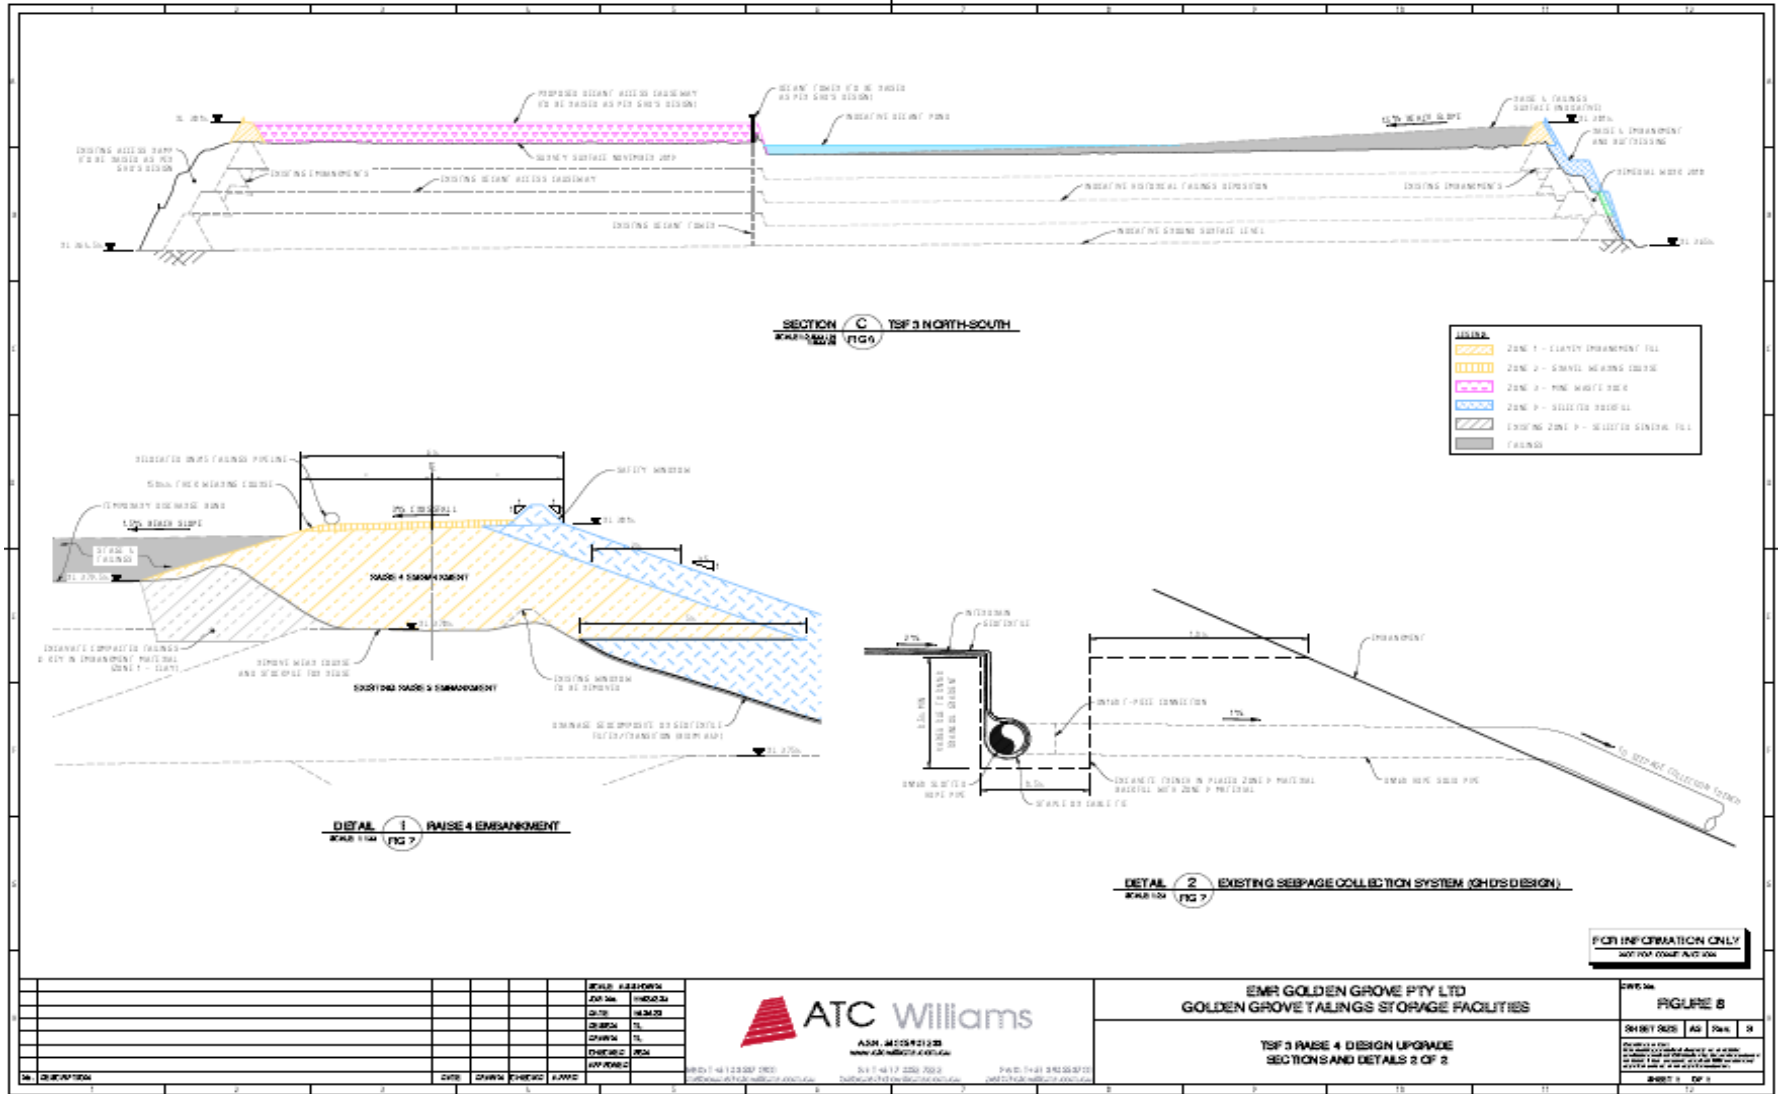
PROPOSED DECANT ACCESS CAUSEWAY (TO BE RAISED AS PER GHD'S DESIGN)

DECANT TOWER (TO BE RAISED AS PER GHD'S DESIGN)

INDICATIVE DECANT POND

1.5% BEACH SLOPE

EXISTING ACCESS RAMP (TO BE RAISED AS PER GHD'S DESIGN)

EXISTING EMBANKMENT

EXISTING DECANT ACCESS CAUSEWAY

INDICATIVE HISTORICAL TAILINGS DEPOSITION

EXISTING EMBANKMENT

EXISTING DECANT TOWER

INDICATIVE GROUND SURFACE LEVEL

SECTION C TSF 3 NORTH-SOUTH
FIG 6

LEGEND
ZONE 1 - CLAYEY EMBANKMENT FILL
ZONE 2 - GRAVEL WEARING COURSE
ZONE 3 - MINE WASTE ROCK
ZONE 4 - SELECTED ROCKFILL
EXISTING ZONE 4 - SELECTED GENERAL FILL
TAILINGS

DEDICATED GRADE TAILINGS PIPELINE

TEMPORARY DISCHARGE BUND

1.5% BEACH SLOPE

SAFETY WINDROW

RAISE 4 EMBANKMENT

EXISTING RAISE 3 EMBANKMENT

EXISTING WINDROW TO BE REMOVED

DETAIL 1 RAISE 4 EMBANKMENT
FIG 7

EMBANKMENT

DETAIL 2 EXISTING SEEPAGE COLLECTION SYSTEM (GHD'S DESIGN)
FIG 7

FOR INFORMATION ONLY

ATC Williams

EMR GOLDEN GROVE PTY LTD
GOLDEN GROVE TAILINGS STORAGE FACILITIES

TSF 3 RAISE 4 DESIGN UPGRADE
SECTIONS AND DETAILS 2 OF 2

FIGURE 8